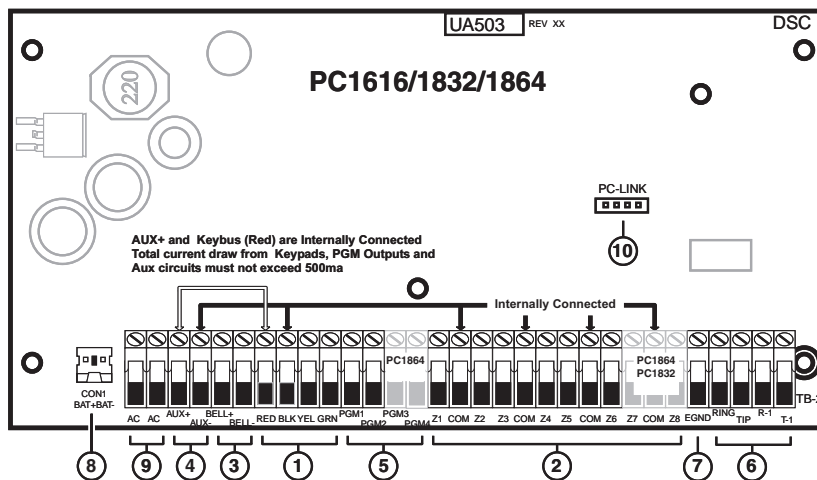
UA503 REV XX

DSC

220

PC1616/1832/1864

PC-LINK

10

AUX+ and Keybus (Red) are Internally Connected
Total current draw from Keypads, PGM Outputs and Aux circuits must not exceed 500ma

Internally Connected

PC1864

PC1864
PC1832

CON1
BAT+BAT-

AC AC AUX+ AUX- BELL+ BELL- RED BLK YEL GRN PGM1 PGM2 PGM3 PGM4 Z1 COM Z2 Z3 COM Z4 Z5 COM Z6 Z7 COM Z8 EGND RING TIP R-1 T-1

TB-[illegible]

8 9 4 3 1 5 2 7 6